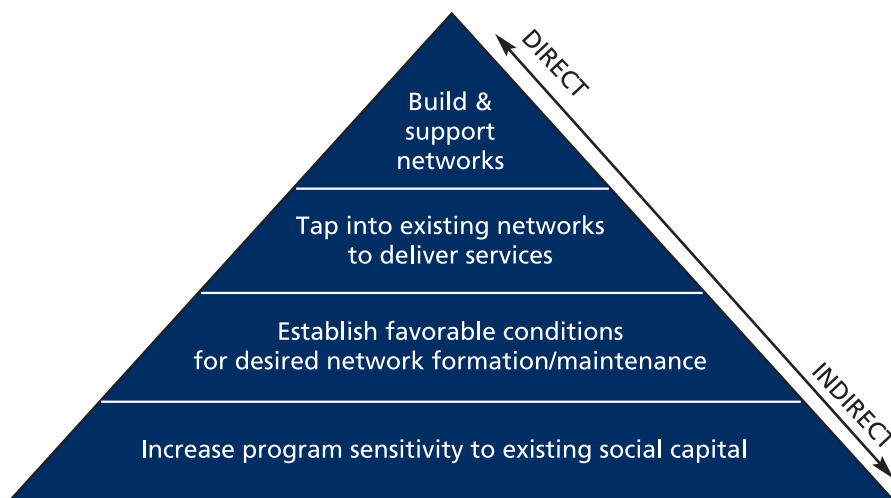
Build & support networks

Tap into existing networks to deliver services

Establish favorable conditions for desired network formation/maintenance

Increase program sensitivity to existing social capital

DIRECT

INDIRECT